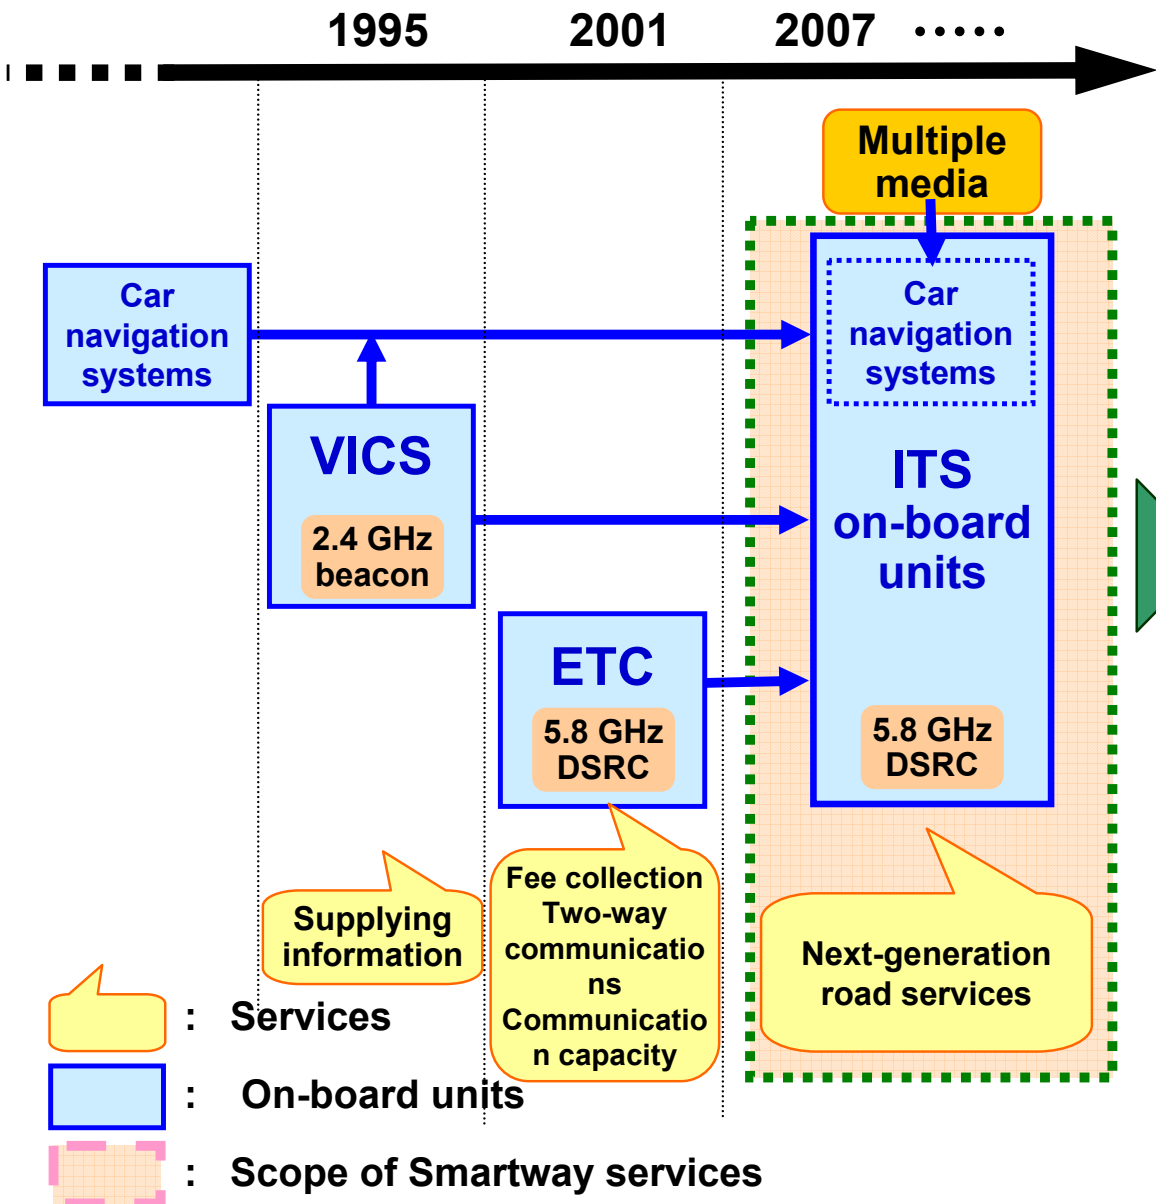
1995 2001 2007 ·····

Multiple media

Car navigation systems

VICS
2.4 GHz beacon

ETC
5.8 GHz DSRC

Car navigation systems

ITS on-board units

5.8 GHz DSRC

Supplying information

Fee collection
Two-way communications
Communication capacity

Next-generation road services

: Services

: On-board units

: Scope of Smartway services